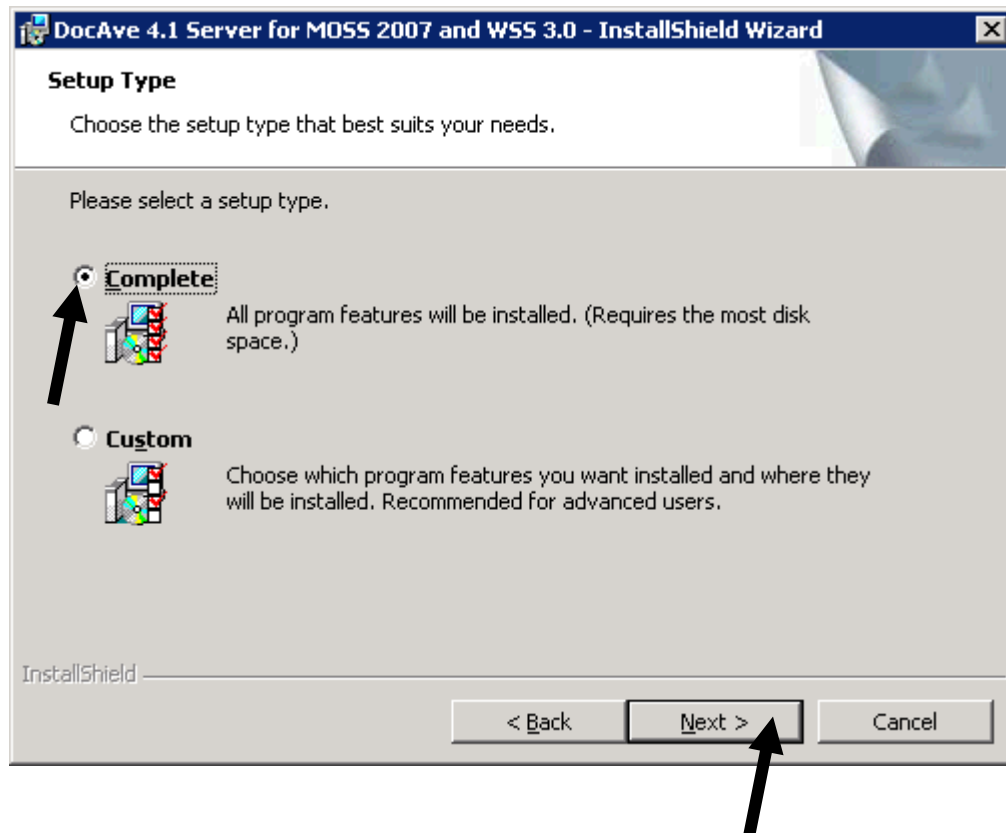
DocAve 4.1 Server for MOSS 2007 and WSS 3.0 - InstallShield Wizard

Setup Type

Choose the setup type that best suits your needs.

Please select a setup type.

Complete

All program features will be installed. (Requires the most disk space.)

Custom

Choose which program features you want installed and where they will be installed. Recommended for advanced users.

InstallShield

< Back

Next >

Cancel